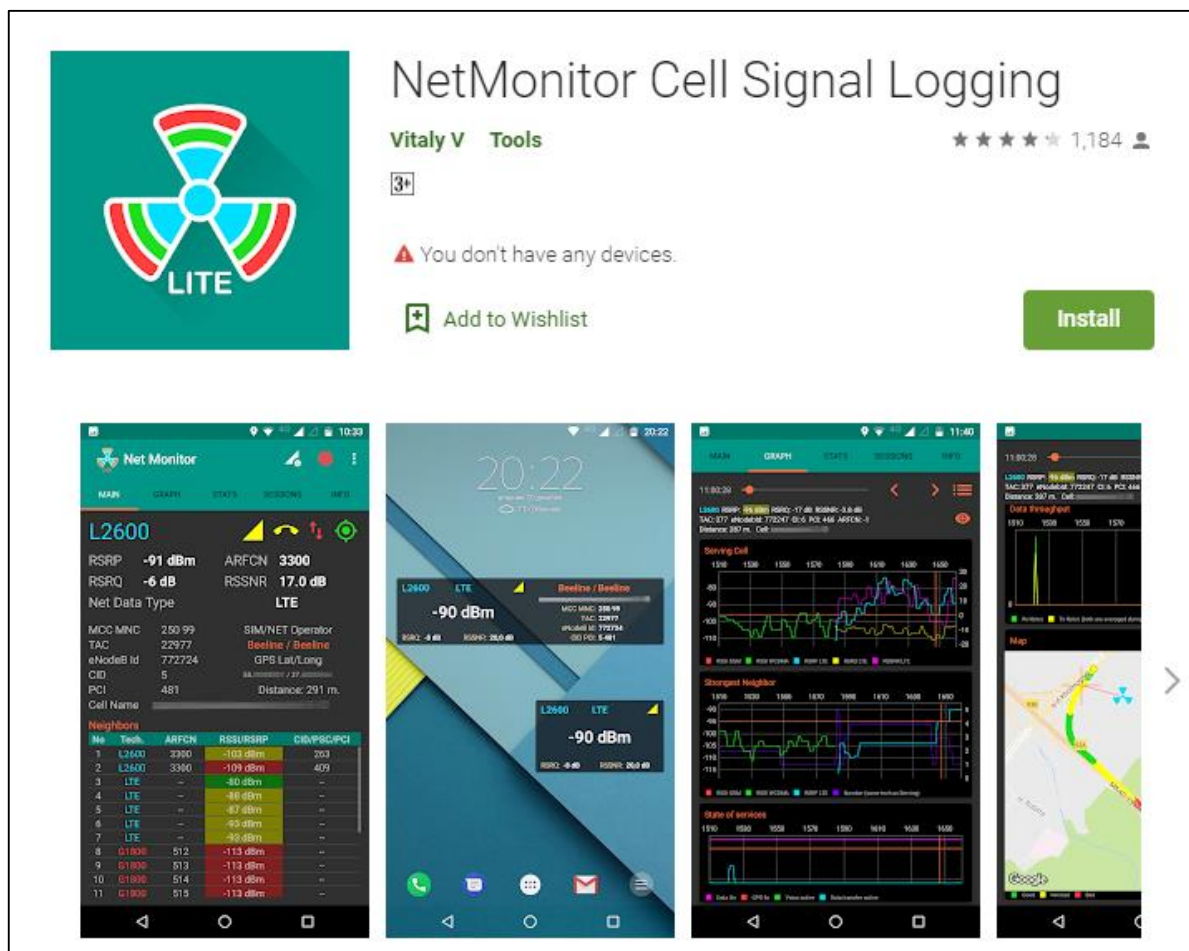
LITE

NetMonitor Cell Signal Logging

Vitaly V Tools

★★★★★ 1,184

3+

You don't have any devices.

Add to Wishlist

Install

10:33

Net Monitor

MAIN GRAPH STATS SESSIONS INFO

L2600

RSRP -91 dBm ARFCN 3300
RSRQ -6 dB RSSNR 17.0 dB
Net Data Type LTE

MCC MNC 250 99 SIM/NET Operator
TAC 22977 Beeline / Beeline
eNodeB Id 772724 GPS Lat/Long
CID 5 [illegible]
PCI 481 Distance: 291 m.
Cell Name

Neighbors

| No | Tech. | ARFCN | RSSI/RSRP | CID/PSC/PCI |
|---|---|---|---|---|
| 1 | L2600 | 3300 | -103 dBm | 263 |
| 2 | L2600 | 3300 | -109 dBm | 409 |
| 3 | LTE | -- | -80 dBm | -- |
| 4 | LTE | -- | -86 dBm | -- |
| 5 | LTE | -- | -87 dBm | -- |
| 6 | LTE | -- | -93 dBm | -- |
| 7 | LTE | -- | -93 dBm | -- |
| 8 | G1800 | 512 | -113 dBm | -- |
| 9 | G1800 | 513 | -113 dBm | -- |
| 10 | G1800 | 514 | -113 dBm | -- |
| 11 | G1800 | 515 | -113 dBm | -- |

20:22

20:22

L2600 LTE Beeline / Beeline
-90 dBm
RSRQ: -8 dB RSSNR: 20,0 dB

L2600 LTE
-90 dBm
RSRQ: -8 dB RSSNR: 20,0 dB

11:40

MAIN GRAPH STATS SESSIONS INFO

11:02:29

Serving Cell

Strongest Neighbor

State of services

11:02:29

Data throughput

Map

Google